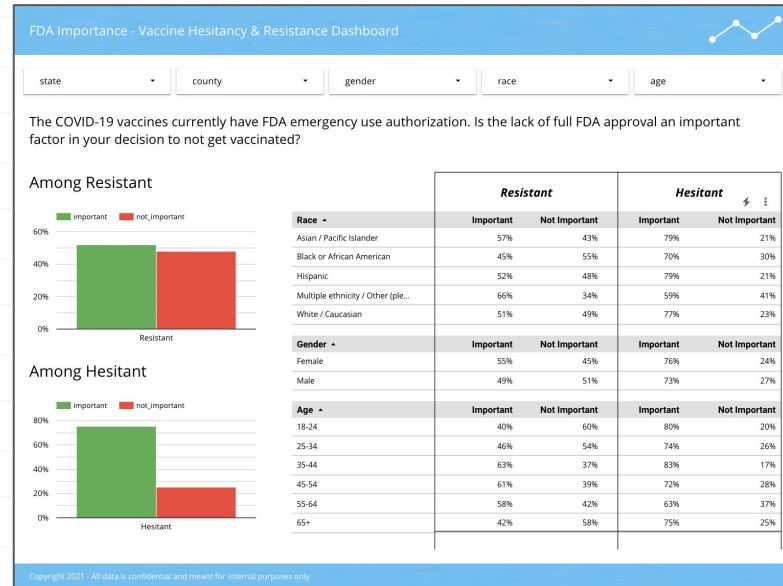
FDA Importance - Vaccine Hesitancy & Resistance Dashboard

state ▾ county ▾ gender ▾ race ▾ age ▾

The COVID-19 vaccines currently have FDA emergency use authorization. Is the lack of full FDA approval an important factor in your decision to not get vaccinated?

Among Resistant

important not_important

60%
40%
20%
0%
Resistant

Among Hesitant

important not_important

80%
60%
40%
20%
0%
Hesitant

| | Resistant | | Hesitant | |
|---|---|---|---|---|
| Race ▴ | Important | Not Important | Important | Not Important |
| Asian / Pacific Islander | 57% | 43% | 79% | 21% |
| Black or African American | 45% | 55% | 70% | 30% |
| Hispanic | 52% | 48% | 79% | 21% |
| Multiple ethnicity / Other (ple... | 66% | 34% | 59% | 41% |
| White / Caucasian | 51% | 49% | 77% | 23% |
| Gender ▴ | Important | Not Important | Important | Not Important |
| Female | 55% | 45% | 76% | 24% |
| Male | 49% | 51% | 73% | 27% |
| Age ▴ | Important | Not Important | Important | Not Important |
| 18-24 | 40% | 60% | 80% | 20% |
| 25-34 | 46% | 54% | 74% | 26% |
| 35-44 | 63% | 37% | 83% | 17% |
| 45-54 | 61% | 39% | 72% | 28% |
| 55-64 | 58% | 42% | 63% | 37% |
| 65+ | 42% | 58% | 75% | 25% |

Copyright 2021 - All data is confidential and meant for internal purposes only